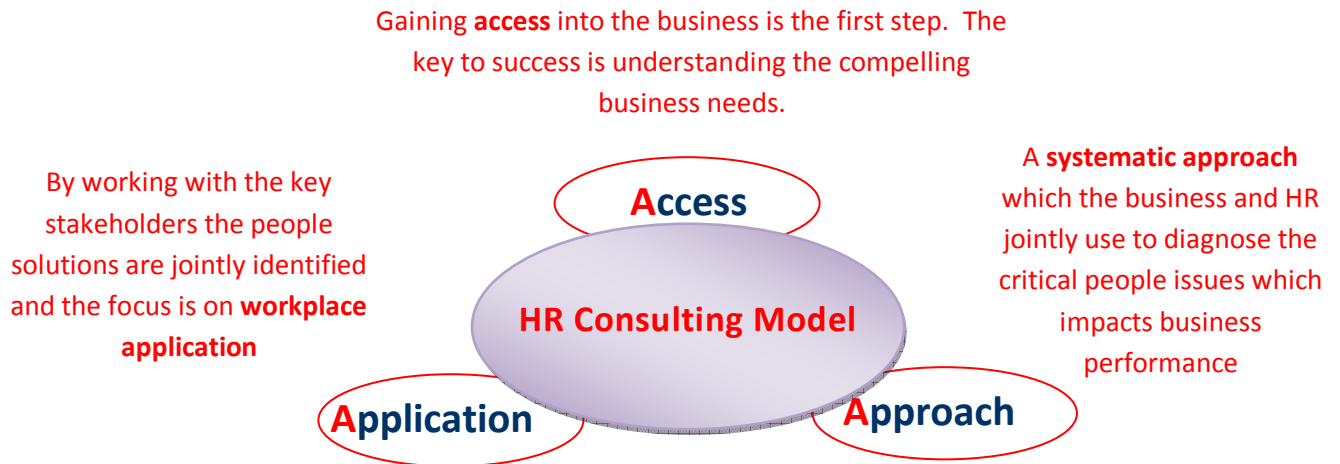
Gaining **access** into the business is the first step. The key to success is understanding the compelling business needs.

By working with the key stakeholders the people solutions are jointly identified and the focus is on **workplace application**

Access

HR Consulting Model

A **systematic approach** which the business and HR jointly use to diagnose the critical people issues which impacts business performance

Application

Approach